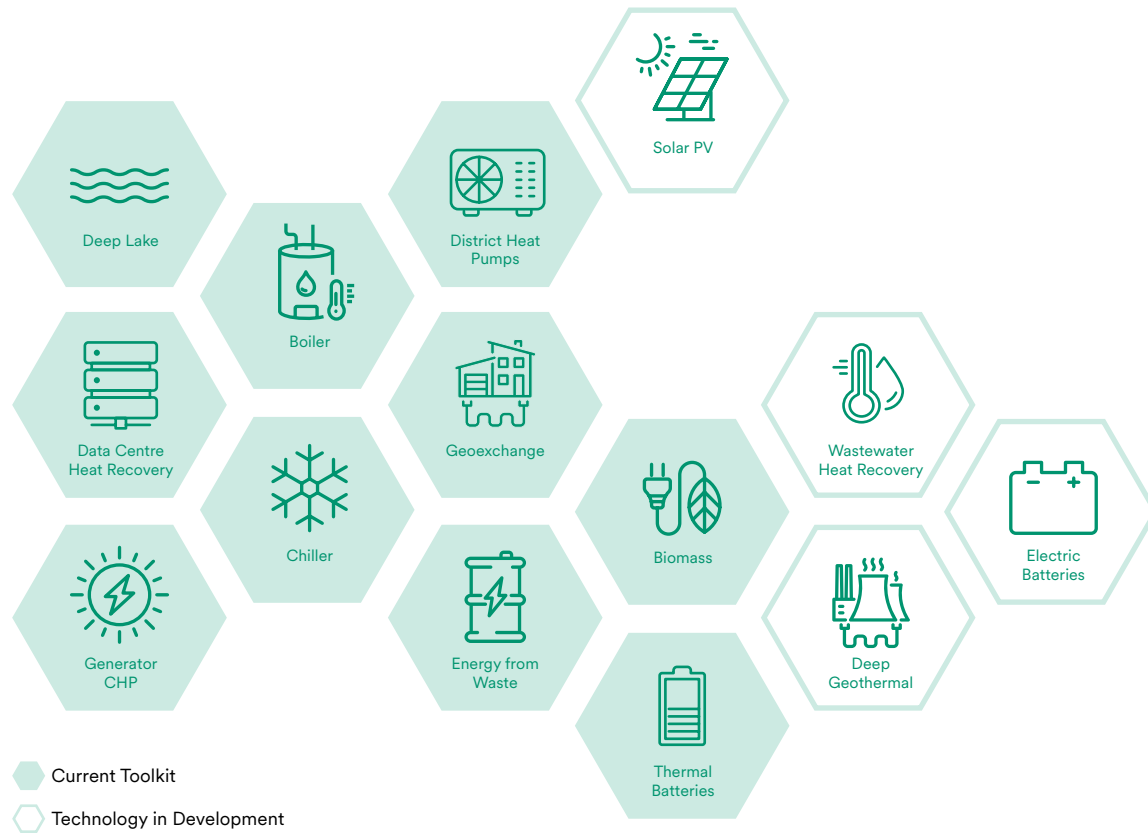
Solar PV

Deep Lake

District Heat Pumps

Boiler

Data Centre Heat Recovery

Geoexchange

Wastewater Heat Recovery

Chiller

Biomass

Electric Batteries

Generator CHP

Energy from Waste

Deep Geothermal

Thermal Batteries

Current Toolkit

Technology in Development